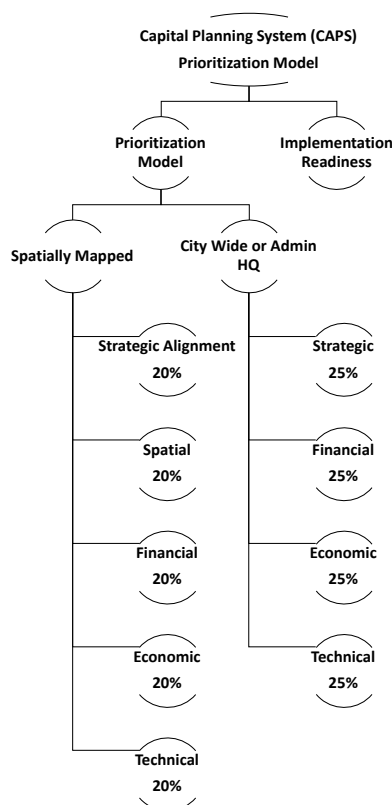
Capital Planning System (CAPS) Prioritization Model

Prioritization Model

Implementation Readiness

Spatially Mapped

City Wide or Admin HQ

Strategic Alignment 20%

Spatial 20%

Financial 20%

Economic 20%

Technical 20%

Strategic 25%

Financial 25%

Economic 25%

Technical 25%